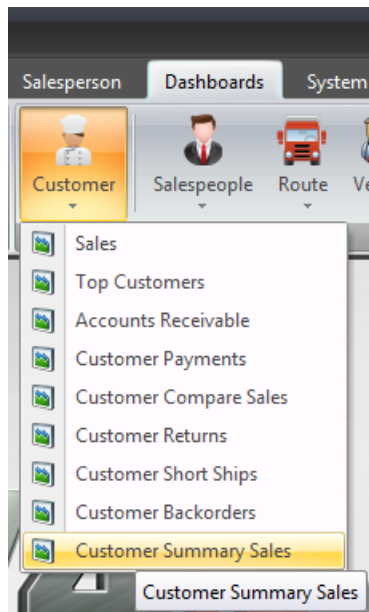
Salesperson
Dashboards
System

Customer
Salespeople
Route
Ve

Sales
Top Customers
Accounts Receivable
Customer Payments
Customer Compare Sales
Customer Returns
Customer Short Ships
Customer Backorders
Customer Summary Sales

Customer Summary Sales